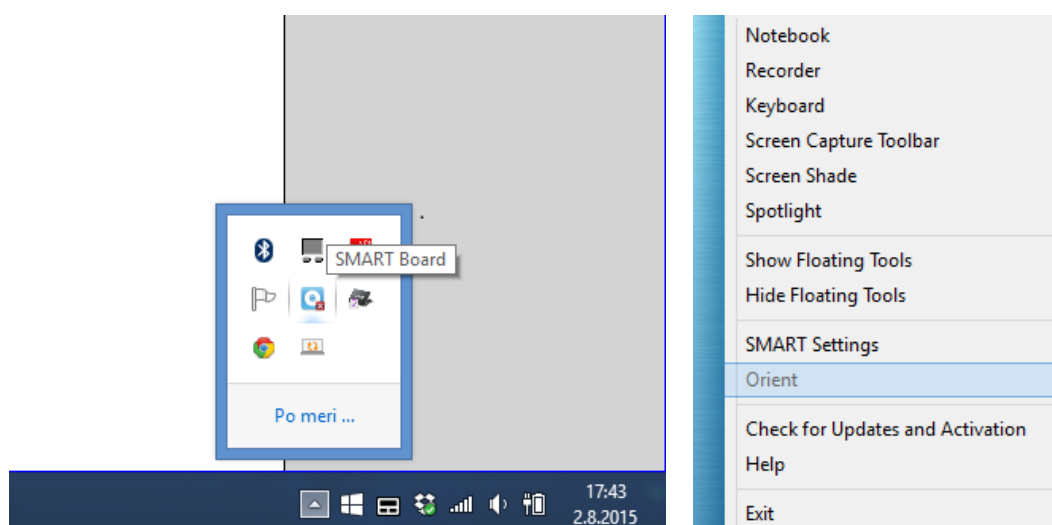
SMART Board

Po meri ...

17:43
2.8.2015

Notebook
Recorder
Keyboard
Screen Capture Toolbar
Screen Shade
Spotlight

Show Floating Tools
Hide Floating Tools

SMART Settings
Orient

Check for Updates and Activation
Help

Exit